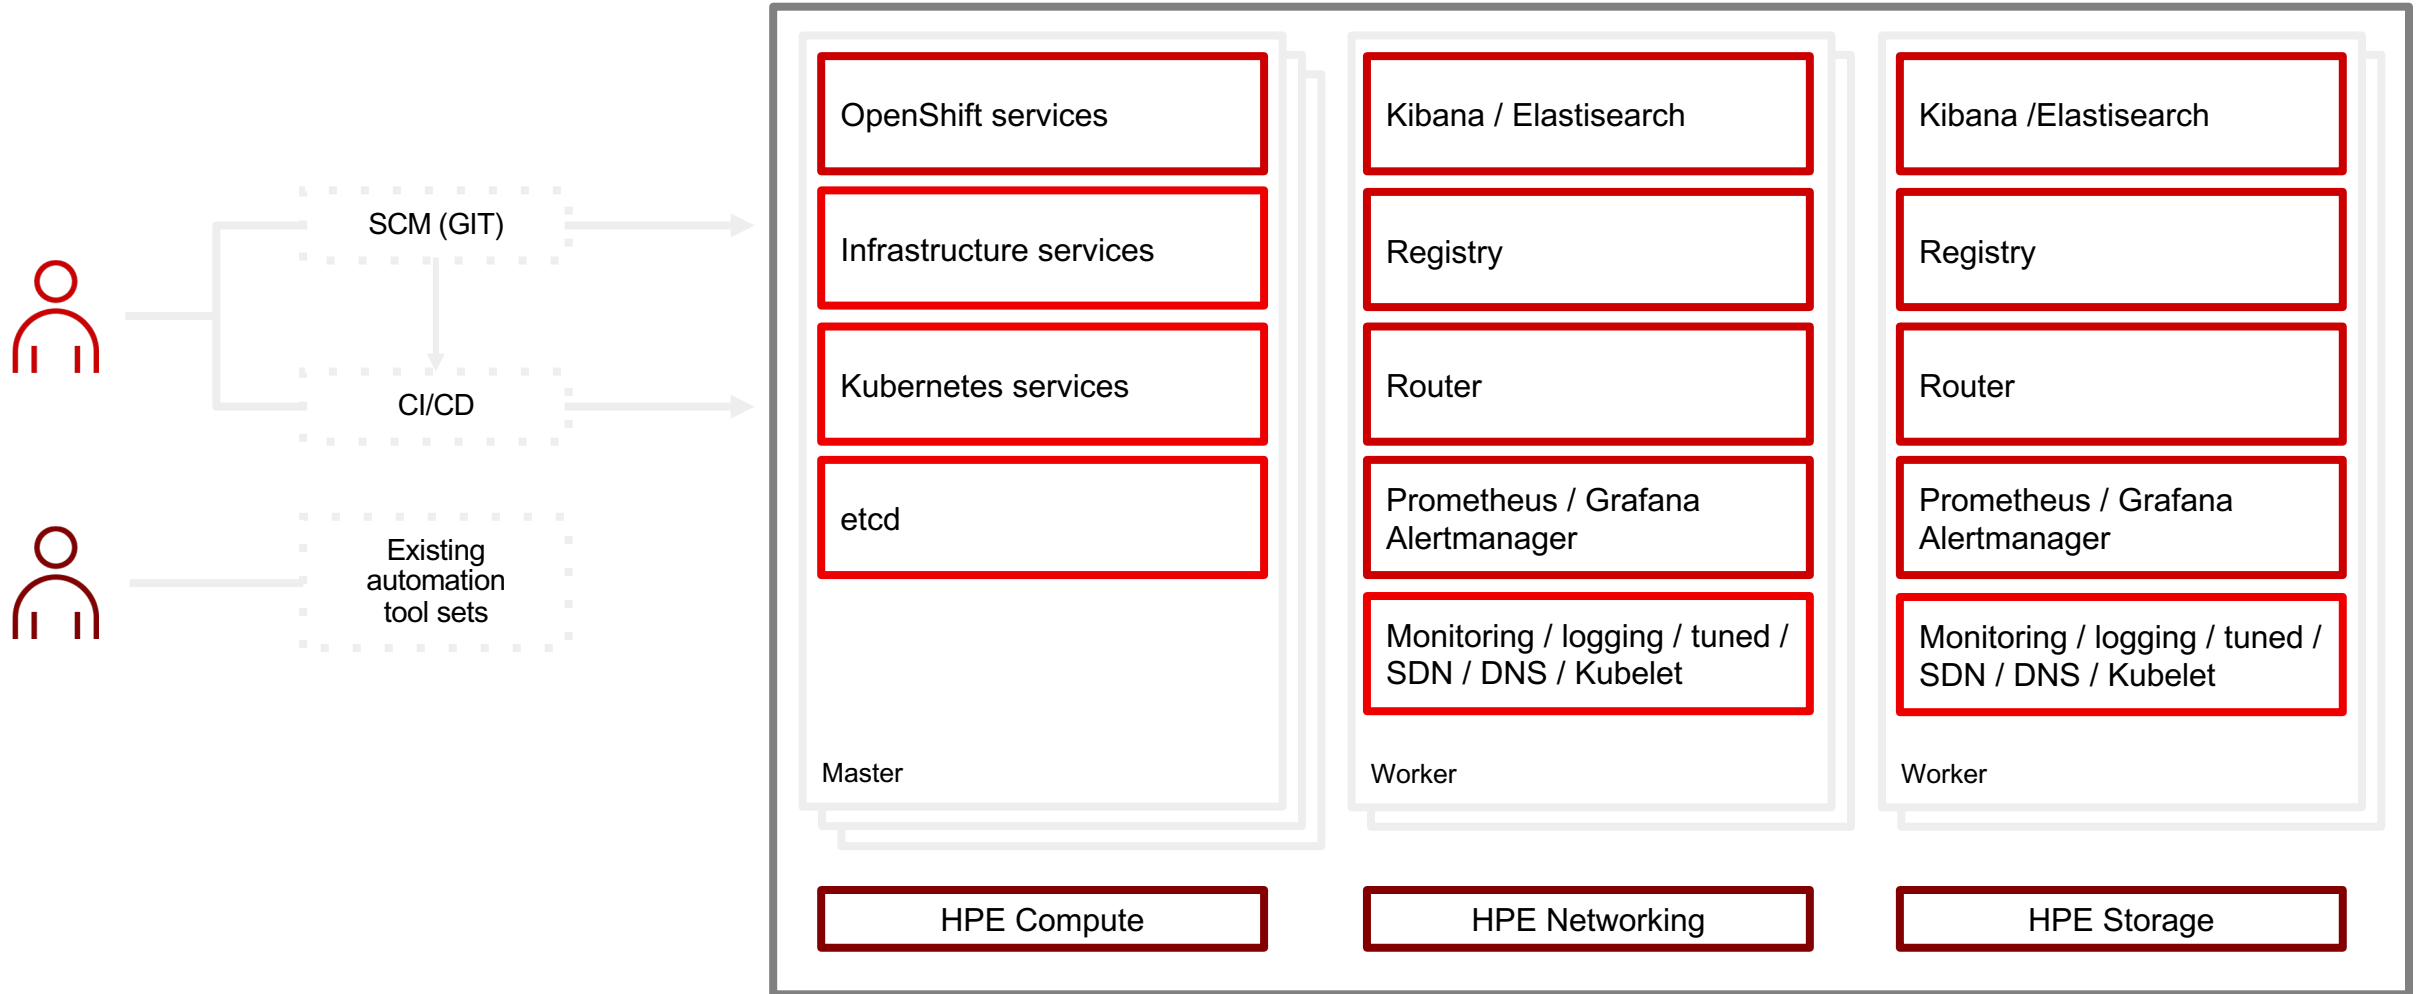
SCM (GIT)

CI/CD

Existing automation tool sets

OpenShift services

Infrastructure services

Kubernetes services

etcd

Master

Kibana / Elastisearch

Registry

Router

Prometheus / Grafana Alertmanager

Monitoring / logging / tuned / SDN / DNS / Kubelet

Worker

Kibana /Elastisearch

Registry

Router

Prometheus / Grafana Alertmanager

Monitoring / logging / tuned / SDN / DNS / Kubelet

Worker

HPE Compute

HPE Networking

HPE Storage